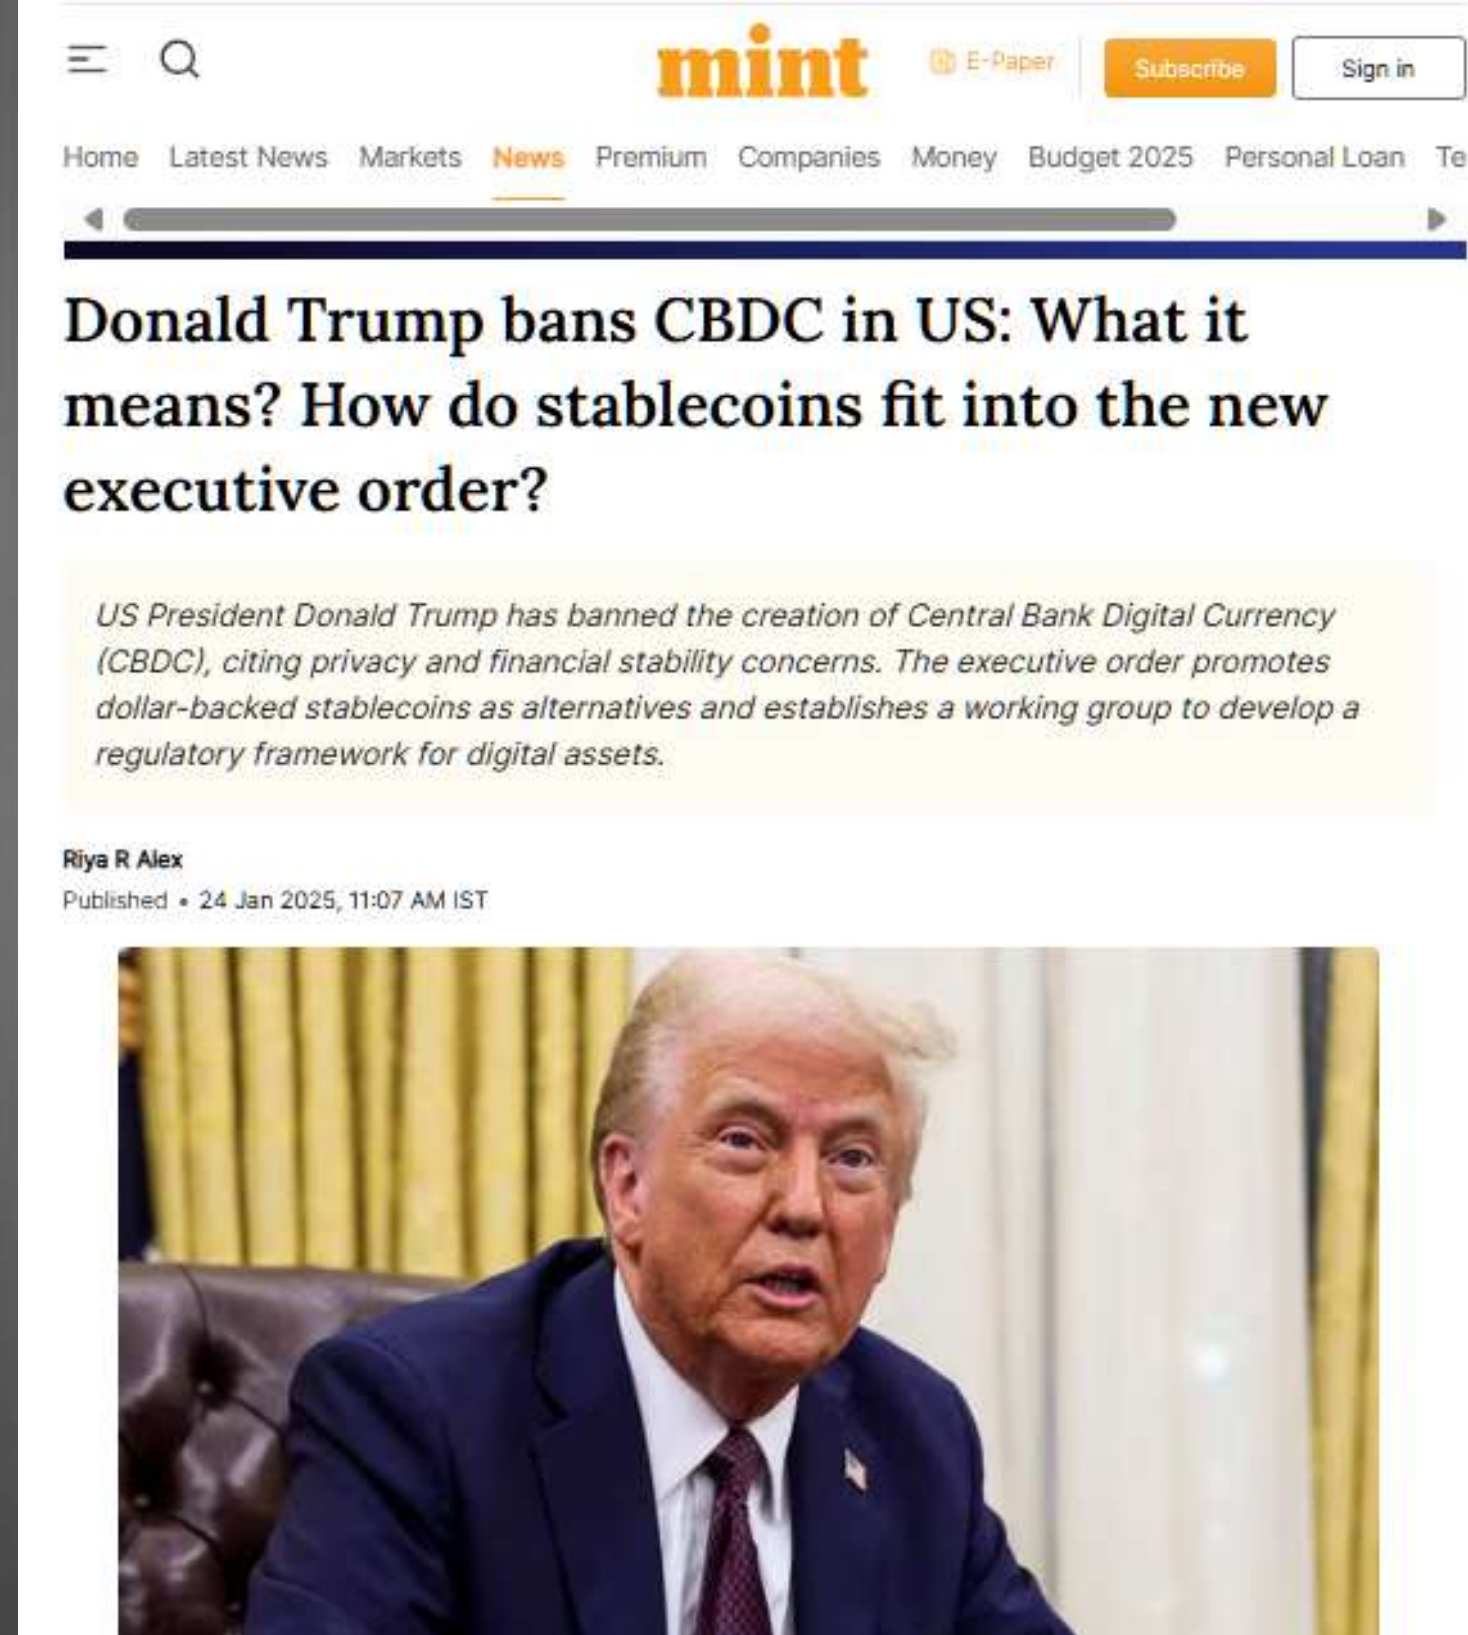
mint E-Paper Subscribe Sign in

Home Latest News Markets News Premium Companies Money Budget 2025 Personal Loan Te

Donald Trump bans CBDC in US: What it means? How do stablecoins fit into the new executive order?

US President Donald Trump has banned the creation of Central Bank Digital Currency (CBDC), citing privacy and financial stability concerns. The executive order promotes dollar-backed stablecoins as alternatives and establishes a working group to develop a regulatory framework for digital assets.

Riya R Alex
Published • 24 Jan 2025, 11:07 AM IST